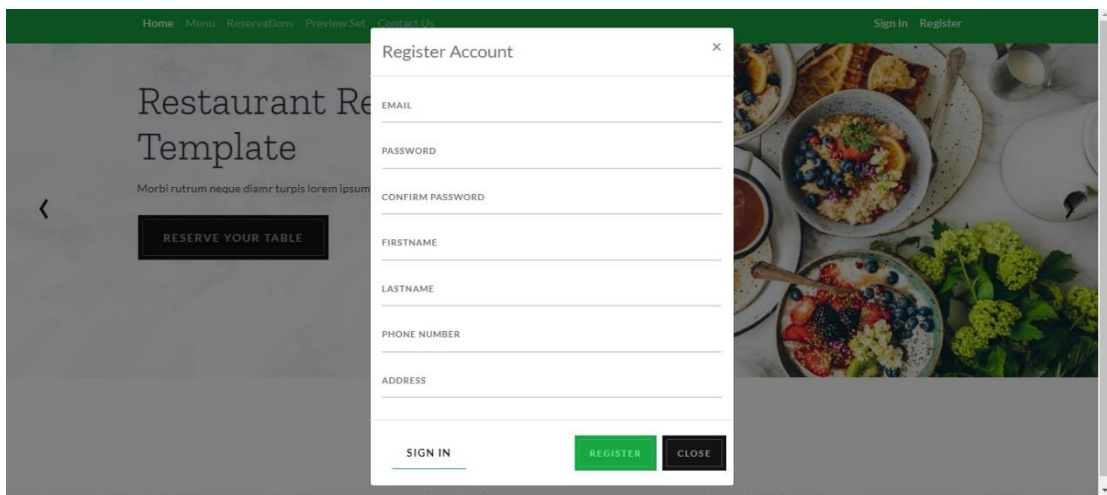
Home Menu Reservations Preview Set Contact Us

Sign In Register

Restaurant Re
Template

Morbi rutrum neque diamr turpis lorem ipsum

RESERVE YOUR TABLE

Register Account

×

EMAIL

PASSWORD

CONFIRM PASSWORD

FIRSTNAME

LASTNAME

PHONE NUMBER

ADDRESS

SIGN IN

REGISTER

CLOSE